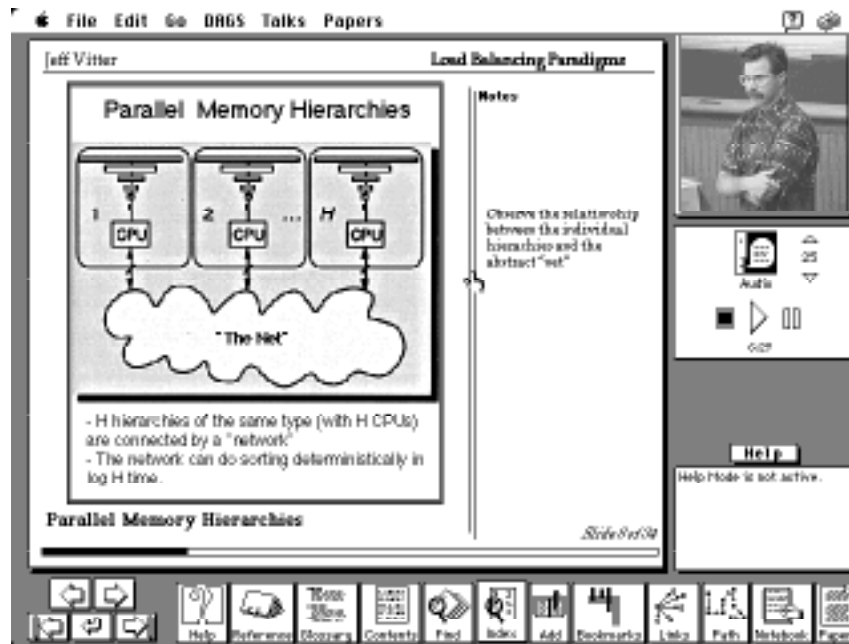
File Edit Go DAGS Talks Papers

Jeff Vitter

Load Balancing Paradigms

Parallel Memory Hierarchies

1 CPU 2 CPU ... H' CPU

"The Net"

- H hierarchies of the same type (with H CPUs) are connected by a "network"
- The network can do sorting deterministically in log H time.

Parallel Memory Hierarchies

Slide 8 of 34

Notes:

Observe the relationship between the individual hierarchies and the abstract "net"

Audio

25

0:07

Help

Help Mode is not active.

Help Reference Glossary Contents Find Index Add Bookmarks Links Path Notebook Pape